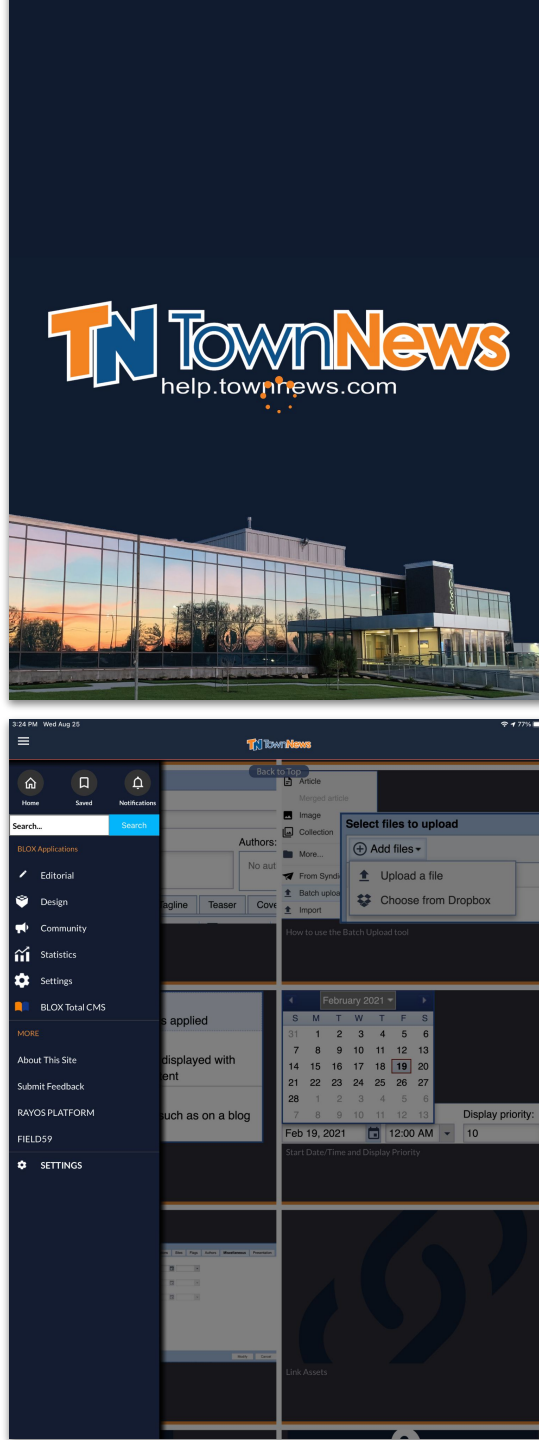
TN TownNews
help.townnews.com

3:24 PM Wed Aug 25
77%

TN TownNews

Home
Saved
Notifications
Search...
Search
BLOX Applications
Editorial
Design
Community
Statistics
Settings
BLOX Total CMS
MORE
About This Site
Submit Feedback
RAYOS PLATFORM
FIELD59
SETTINGS

Back to Top
Article
Merged article
Image
Collection
More...
From Syndi
Batch uploa
Import
Authors:
No aut
agline
Teaser
Cove
Select files to upload
Add files
Upload a file
Choose from Dropbox
How to use the Batch Upload tool

s applied
displayed with
ent
such as on a blog

February 2021

| S | M | T | W | T | F | S |
|---|---|---|---|---|---|---|
| 31 | 1 | 2 | 3 | 4 | 5 | 6 |
| 7 | 8 | 9 | 10 | 11 | 12 | 13 |
| 14 | 15 | 16 | 17 | 18 | 19 | 20 |
| 21 | 22 | 23 | 24 | 25 | 26 | 27 |
| 28 | 1 | 2 | 3 | 4 | 5 | 6 |
| 7 | 8 | 9 | 10 | 11 | 12 | 13 |

Display priority:
Feb 19, 2021
12:00 AM
10
Start Date/Time and Display Priority

Link Assets